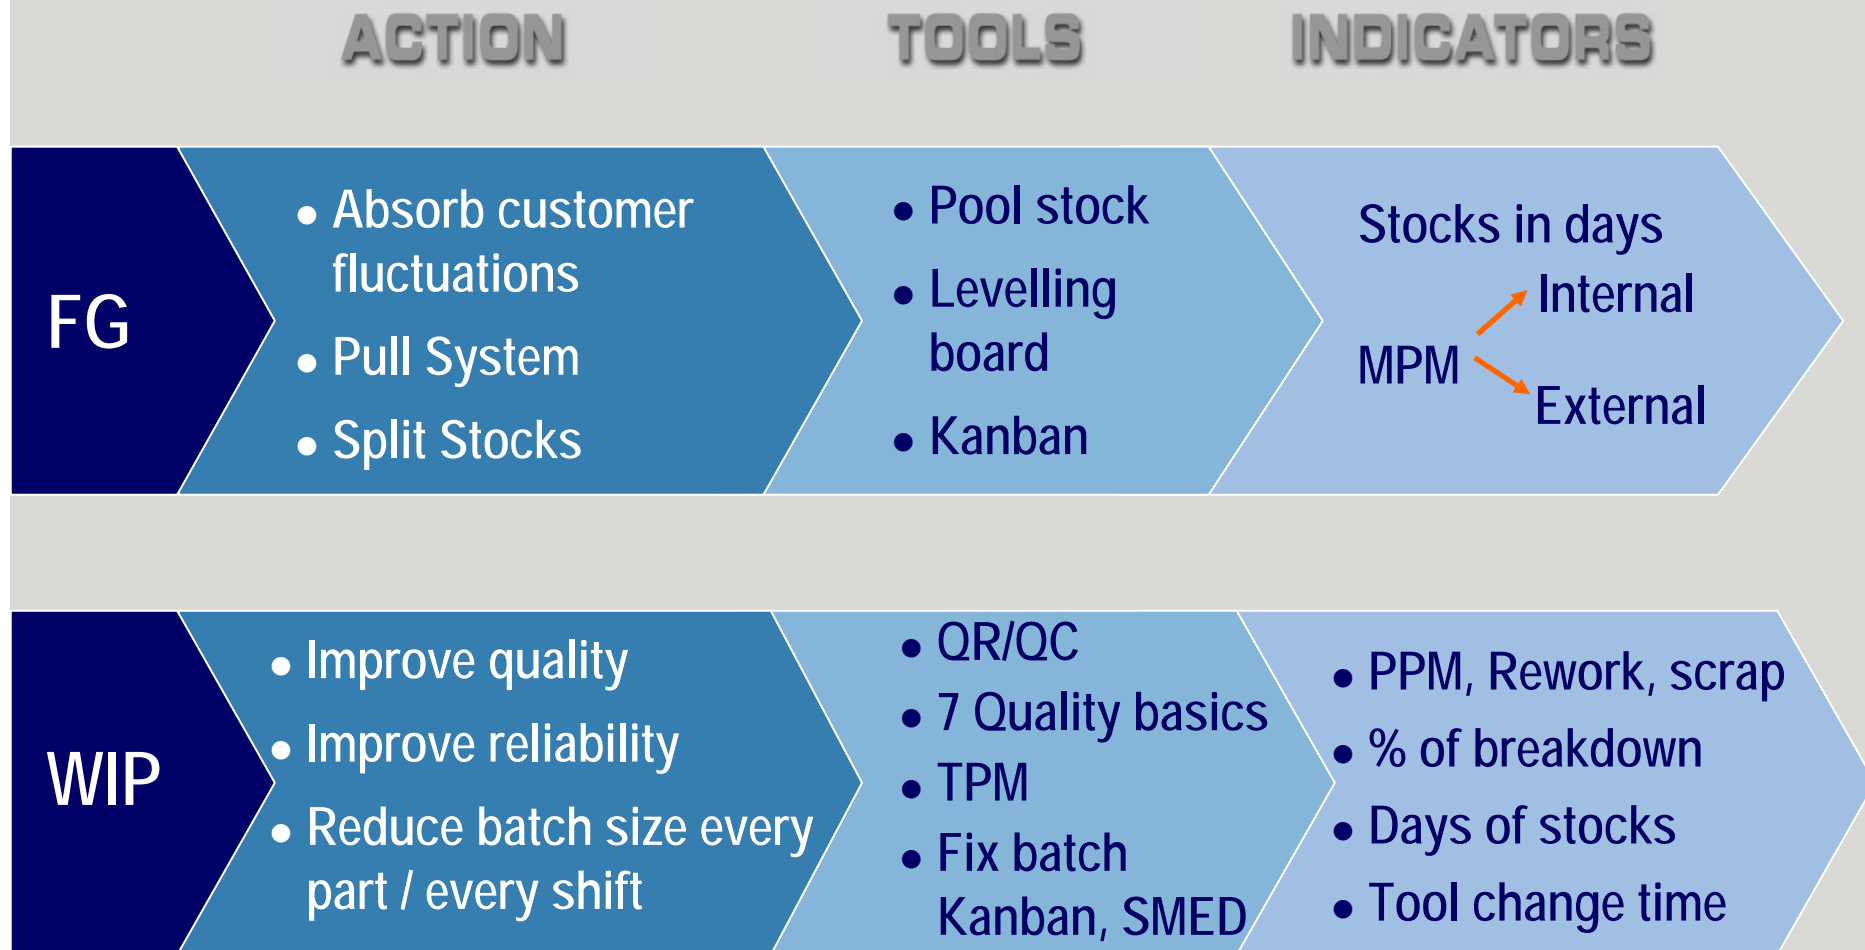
ACTION

TOOLS

INDICATORS

FG

• Absorb customer fluctuations
• Pull System
• Split Stocks

• Pool stock
• Levelling board
• Kanban

Stocks in days

MPM

Internal

External

WIP

• Improve quality
• Improve reliability
• Reduce batch size every part / every shift

• QR/QC
• 7 Quality basics
• TPM
• Fix batch Kanban, SMED

• PPM, Rework, scrap
• % of breakdown
• Days of stocks
• Tool change time